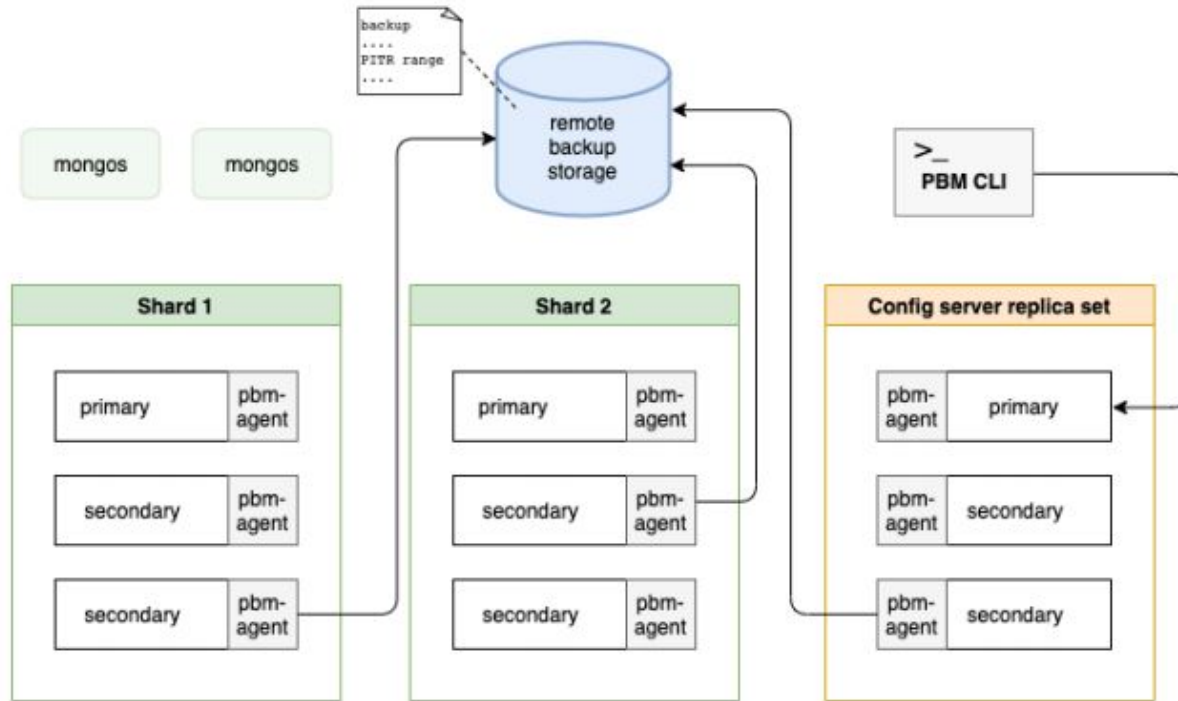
backup
....
PITR range
....

remote backup storage

mongos

mongos

>_
PBM CLI

Shard 1

primary
pbm-agent

secondary
pbm-agent

secondary
pbm-agent

Shard 2

primary
pbm-agent

secondary
pbm-agent

secondary
pbm-agent

Config server replica set

pbm-agent
primary

pbm-agent
secondary

pbm-agent
secondary